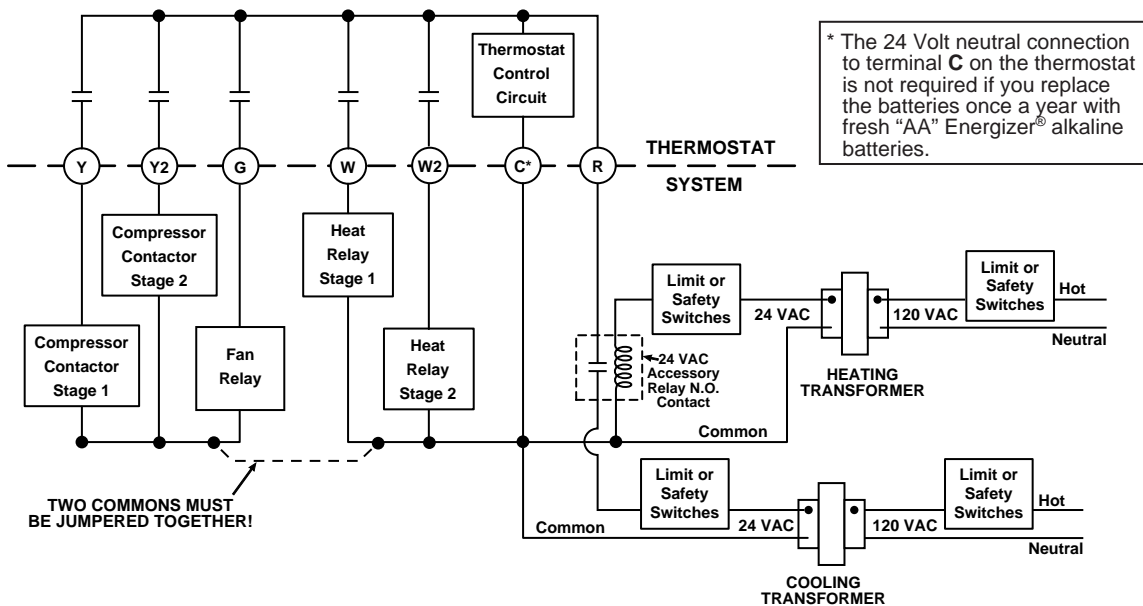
Thermostat Control Circuit

* The 24 Volt neutral connection to terminal C on the thermostat is not required if you replace the batteries once a year with fresh “AA” Energizer® alkaline batteries.

Y
Y2
G
W
W2
C*
R

THERMOSTAT
SYSTEM

Compressor Contactor Stage 2

Heat Relay Stage 1

Compressor Contactor Stage 1

Fan Relay

Heat Relay Stage 2

Limit or Safety Switches
24 VAC
120 VAC
Limit or Safety Switches
Hot
Neutral

24 VAC Accessory Relay N.O. Contact

HEATING TRANSFORMER

Common

TWO COMMONS MUST BE JUMPERED TOGETHER!

Limit or Safety Switches
24 VAC
120 VAC
Limit or Safety Switches
Hot
Common
Neutral

COOLING TRANSFORMER